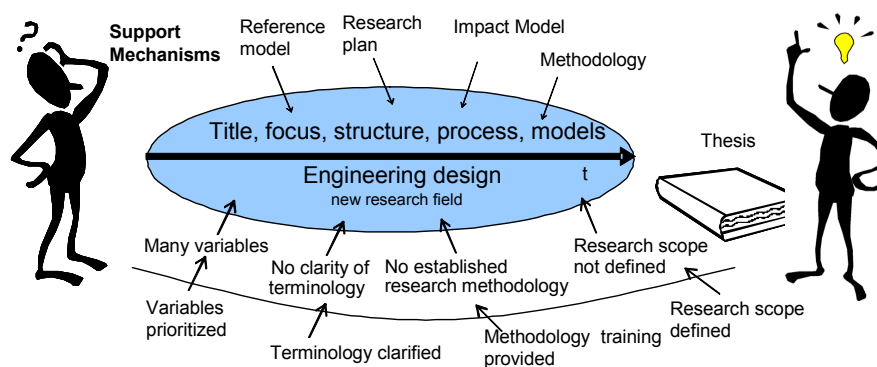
?

Support Mechanisms

Reference model

Research plan

Impact Model

Methodology

Title, focus, structure, process, models

Thesis

Engineering design

new research field

t

Many variables

No clarity of terminology

No established research methodology

Research scope not defined

Variables prioritized

Terminology clarified

Methodology provided

training

Research scope defined